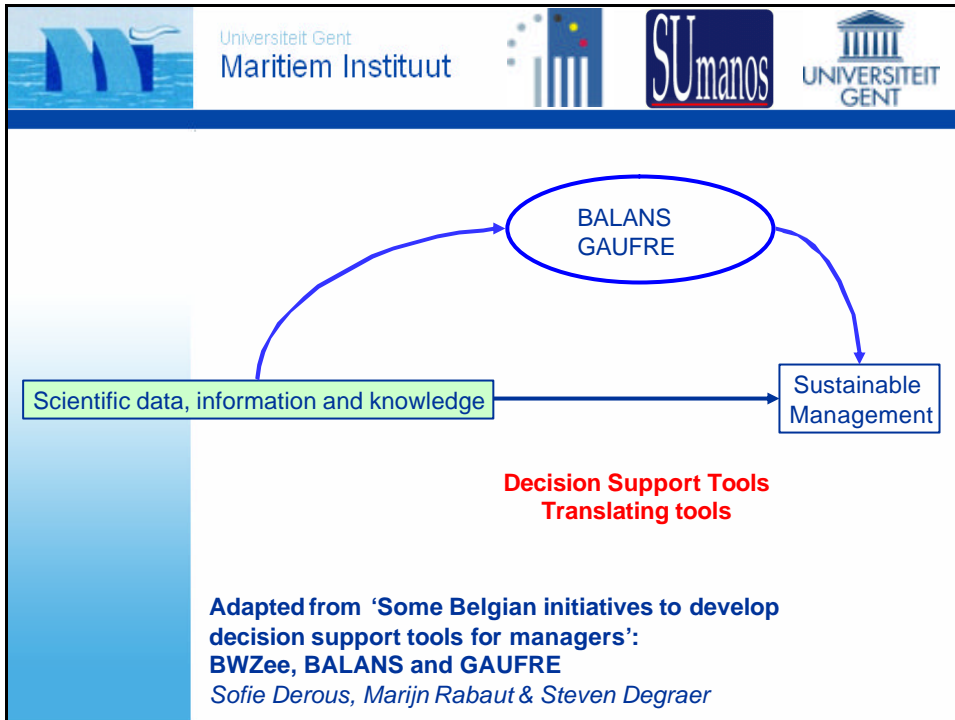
Universiteit Gent
Maritiem Instituut

SUmanos

UNIVERSITEIT GENT

BALANS
GAUFRE

Scientific data, information and knowledge

Sustainable Management

Decision Support Tools
Translating tools

Adapted from 'Some Belgian initiatives to develop decision support tools for managers': BWZee, BALANS and GAUFRE
Sofie Derous, Marijn Rabaut & Steven Degraer